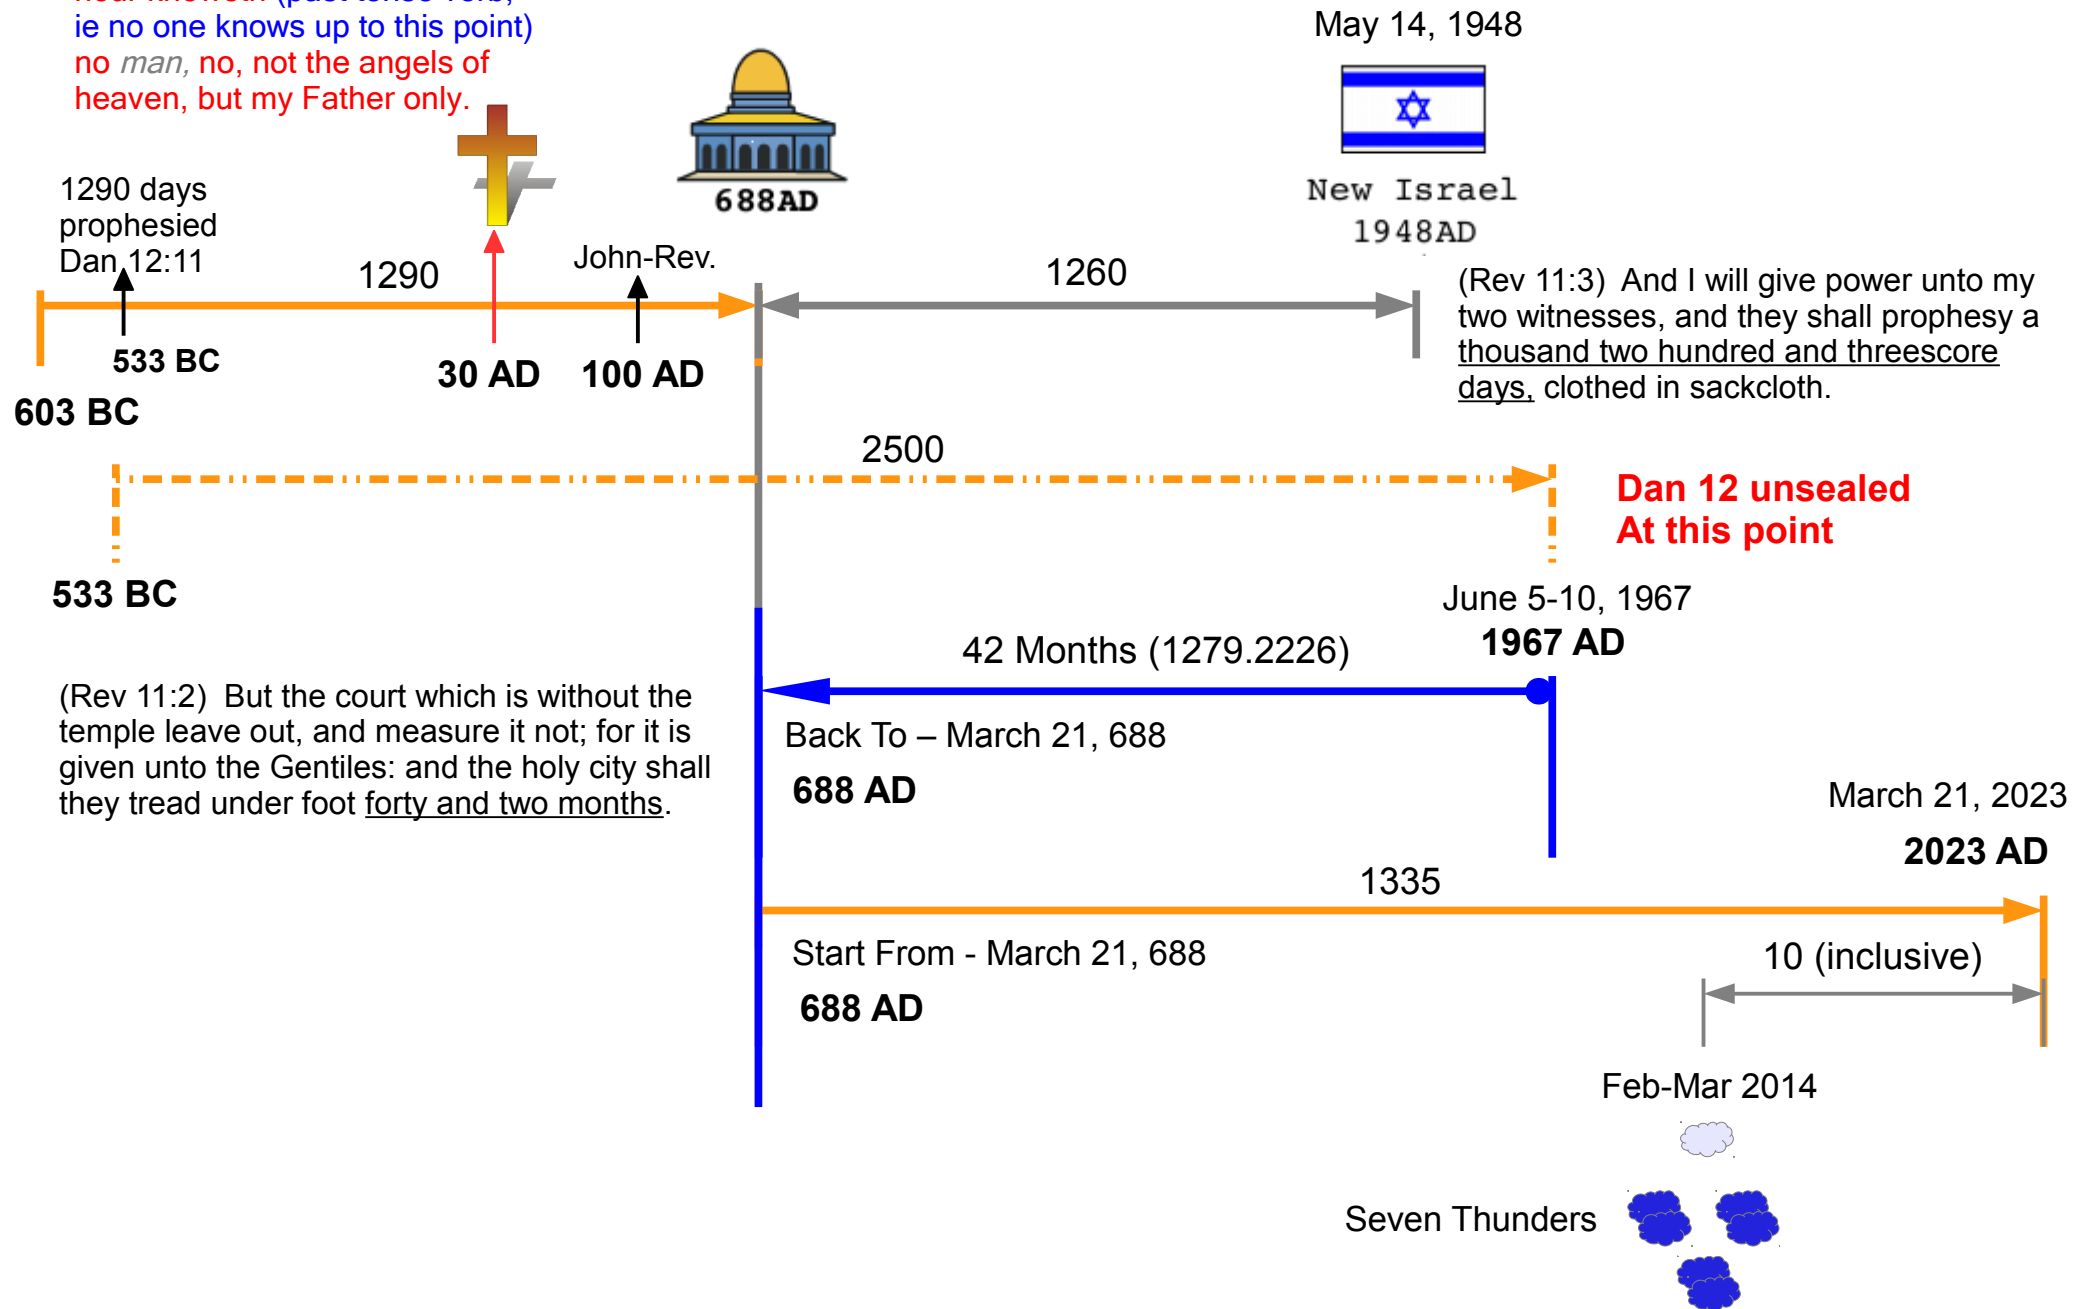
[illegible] (past tense verb, ie no one knows up to this point) no *man,* no, not the angels of heaven, but my Father only.

688AD

May 14, 1948

New Israel
1948AD

1290 days prophesied Dan 12:11

1290

John-Rev.

1260

533 BC

30 AD

100 AD

603 BC

(Rev 11:3) And I will give power unto my two witnesses, and they shall prophesy a thousand two hundred and threescore days, clothed in sackcloth.

2500

Dan 12 unsealed
At this point

533 BC

June 5-10, 1967
1967 AD

42 Months (1279.2226)

(Rev 11:2) But the court which is without the temple leave out, and measure it not; for it is given unto the Gentiles: and the holy city shall they tread under foot forty and two months.

Back To – March 21, 688
688 AD

March 21, 2023
2023 AD

1335

Start From - March 21, 688
688 AD

10 (inclusive)

Feb-Mar 2014

Seven Thunders